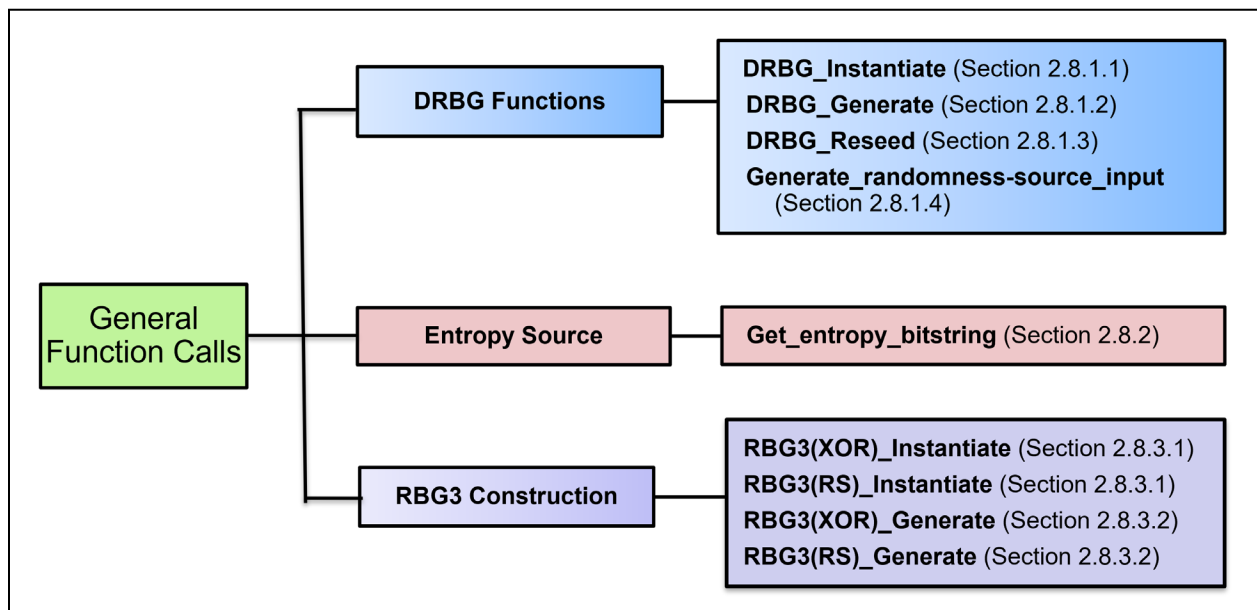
General Function Calls

DRBG Functions

DRBG_Instantiate (Section 2.8.1.1)
DRBG_Generate (Section 2.8.1.2)
DRBG_Reseed (Section 2.8.1.3)
Generate_randomness-source_input (Section 2.8.1.4)

Entropy Source

Get_entropy_bitstring (Section 2.8.2)

RBG3 Construction

RBG3(XOR)_Instantiate (Section 2.8.3.1)
RBG3(RS)_Instantiate (Section 2.8.3.1)
RBG3(XOR)_Generate (Section 2.8.3.2)
RBG3(RS)_Generate (Section 2.8.3.2)